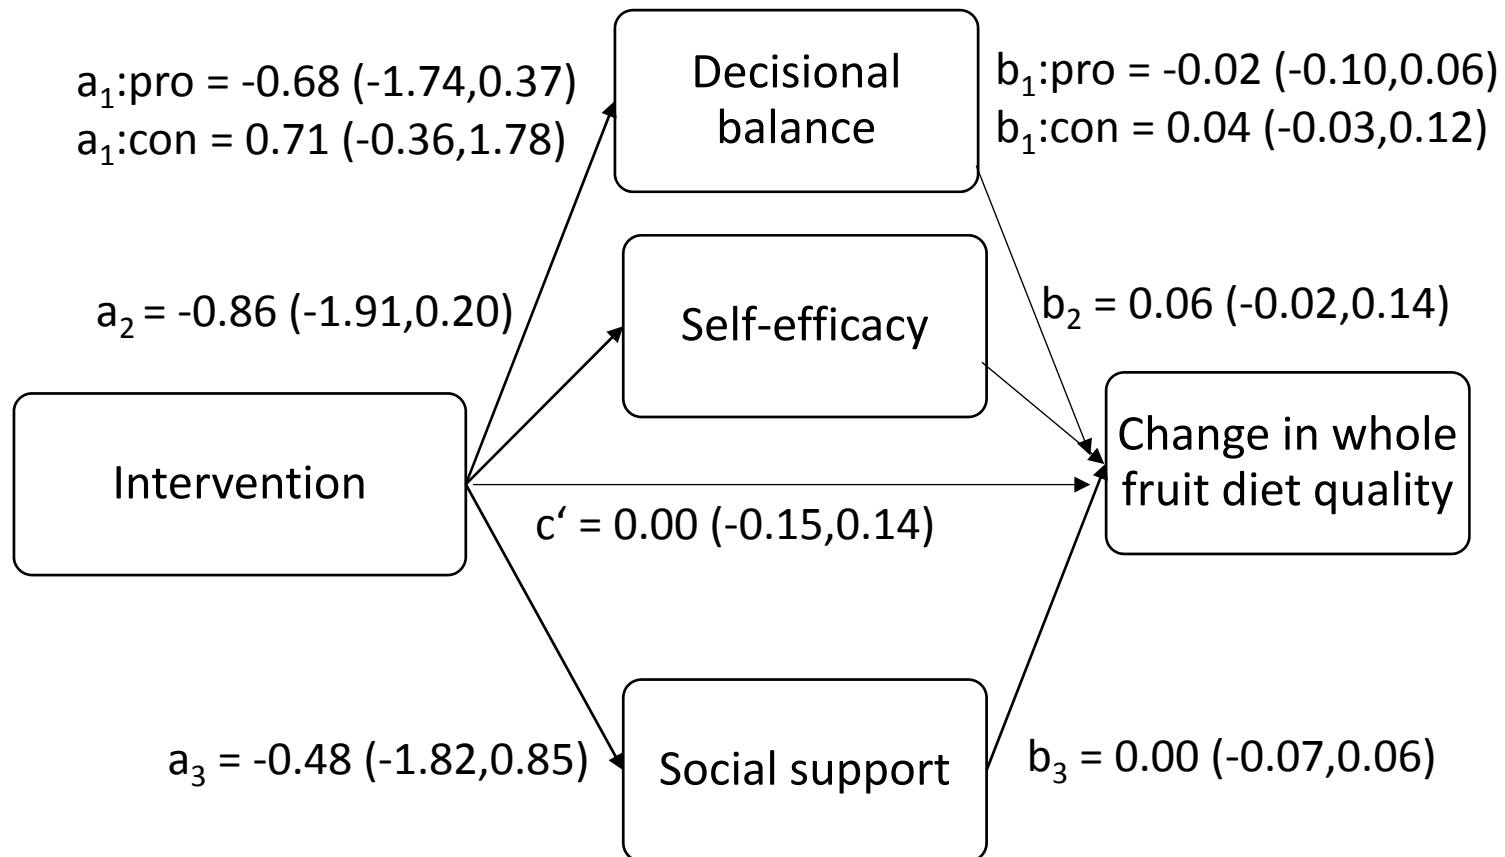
$a_1$:pro = -0.68 (-1.74,0.37)
$a_1$:con = 0.71 (-0.36,1.78)

Decisional balance

$b_1$:pro = -0.02 (-0.10,0.06)
$b_1$:con = 0.04 (-0.03,0.12)

$a_2$ = -0.86 (-1.91,0.20)

Self-efficacy

$b_2$ = 0.06 (-0.02,0.14)

Intervention

Change in whole fruit diet quality

c' = 0.00 (-0.15,0.14)

$a_3$ = -0.48 (-1.82,0.85)

Social support

$b_3$ = 0.00 (-0.07,0.06)